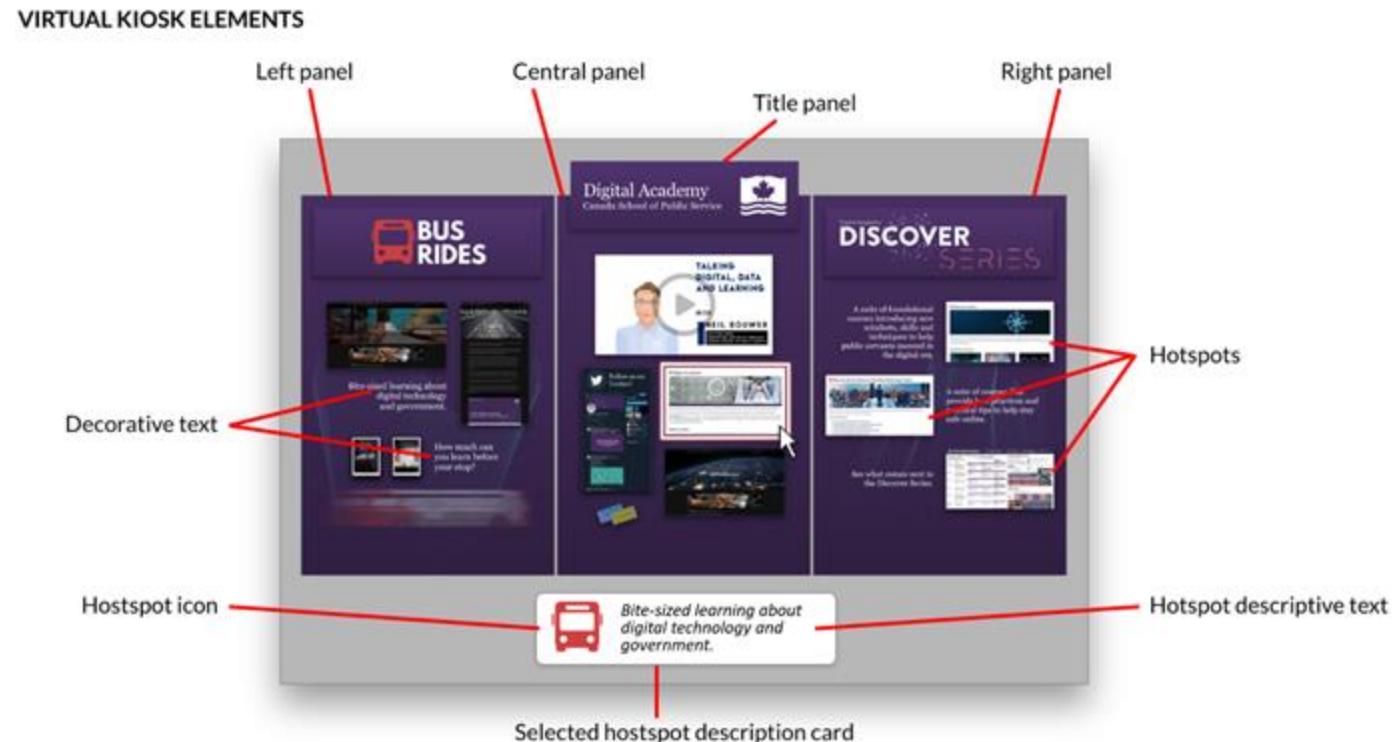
VIRTUAL KIOSK ELEMENTS

Left panel

Central panel

Title panel

Right panel

Digital Academy
Canada School of Public Service

BUS RIDES

TALKING DIGITAL, DATA AND LEARNING
WITH
NEIL BOUWER

DISCOVER SERIES

Bite-sized learning about digital technology and government.

How much can you learn before your stop?

Follow us on Twitter!

A suite of foundational courses introducing new mindsets, skills and techniques to help public servants succeed in the digital era.

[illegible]

See what comes next in the Discover Series.

Hotspots

Decorative text

Hostspot icon

Bite-sized learning about digital technology and government.

Hotspot descriptive text

Selected hostspot description card